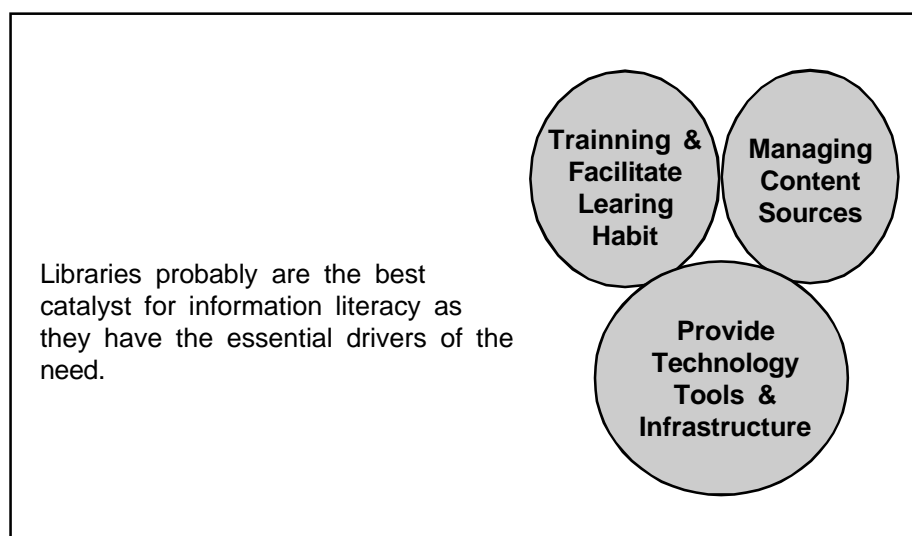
Libraries probably are the best catalyst for information literacy as they have the essential drivers of the need.

Trainning & Facilitate Learing Habit

Managing Content Sources

Provide Technology Tools & Infrastructure